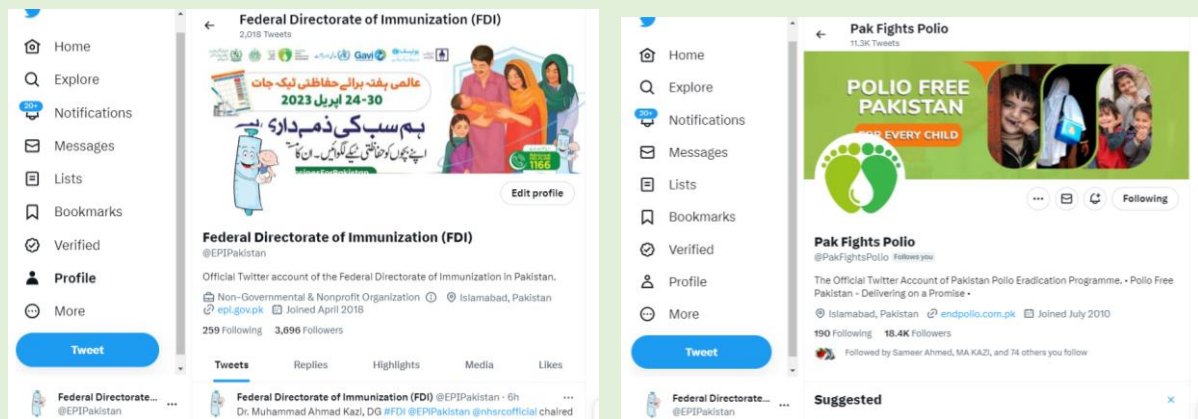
Home
Explore
20+
Notifications
Messages
Lists
Bookmarks
Verified
Profile
More
Tweet
Federal Directorate...
@EPIPakistan

Federal Directorate of Immunization (FDI)
2,018 Tweets

Gavi
عالمی ہفتہ برائے حفاظتی ٹیکہ جات
30-24 اپریل 2023
ہم سب کی ذمہ داری
اپنے بچوں کو حفاظتی ٹیکے لگوائیں۔ ان کو
1166
Edit profile

Federal Directorate of Immunization (FDI)
@EPIPakistan
Official Twitter account of the Federal Directorate of Immunization in Pakistan.
Non-Governmental & Nonprofit Organization
Islamabad, Pakistan
epi.gov.pk
Joined April 2018
259 Following 3,696 Followers
Tweets Replies Highlights Media Likes
Federal Directorate of Immunization (FDI) @EPIPakistan · 6h
Dr. Muhammad Ahmad Kazi, DG #FDI @EPIPakistan @nhsrcofficial chaired

Home
Explore
20+
Notifications
Messages
Lists
Bookmarks
Verified
Profile
More
Tweet
Federal Directorate...
@EPIPakistan

Pak Fights Polio
11.3K Tweets
POLIO FREE PAKISTAN
FOR EVERY CHILD
Following
Pak Fights Polio
@PakFightsPolio Follows you
The Official Twitter Account of Pakistan Polio Eradication Programme. • Polio Free Pakistan - Delivering on a Promise •
Islamabad, Pakistan
endpolio.com.pk
Joined July 2010
190 Following 18.4K Followers
Followed by Sameer Ahmed, MA KAZI, and 74 others you follow
Suggested